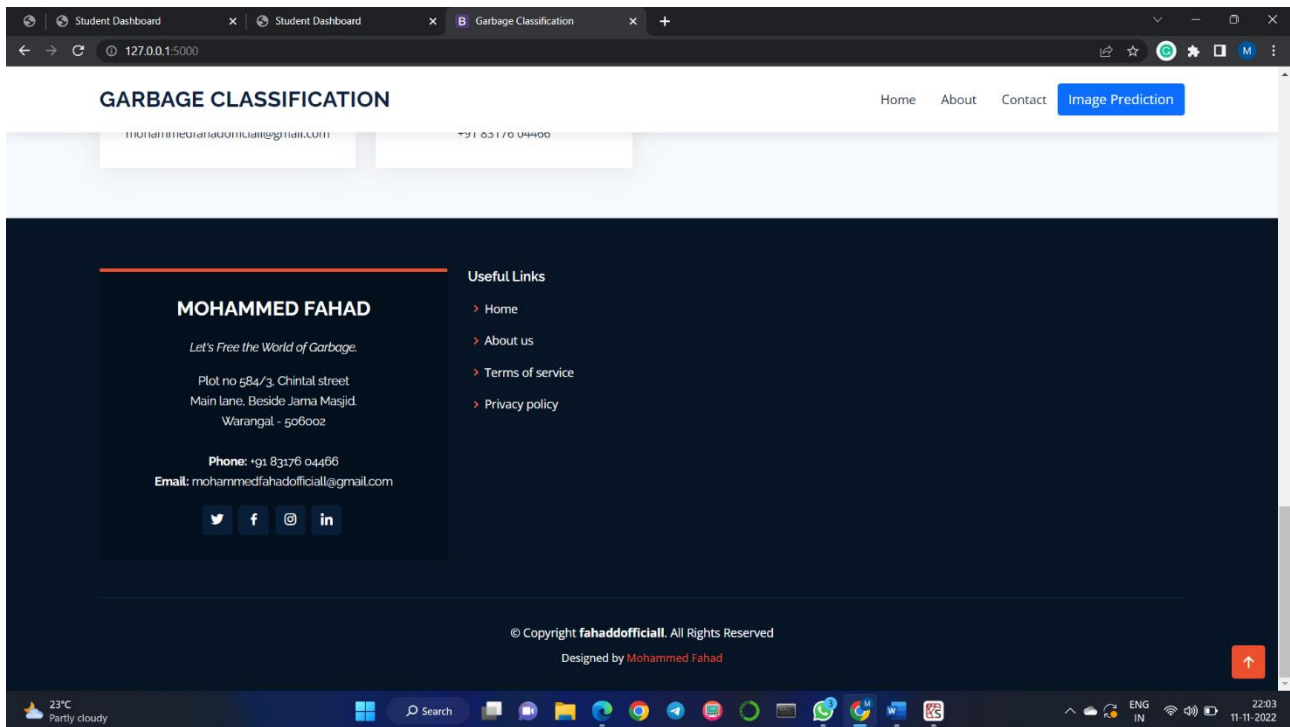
Student Dashboard
Student Dashboard
Garbage Classification
127.0.0.1:5000

GARBAGE CLASSIFICATION

Home About Contact Image Prediction

mohammedfahadofficiall@gmail.com

+91 83176 04466

MOHAMMED FAHAD

Let's Free the World of Garbage.

Plot no 584/3, Chintal street
Main lane, Beside Jama Masjid,
Warangal - 506002

Phone: +91 83176 04466
Email: mohammedfahadofficiall@gmail.com

Useful Links
> Home
> About us
> Terms of service
> Privacy policy

© Copyright fahaddofficiall. All Rights Reserved
Designed by Mohammed Fahad

23°C
Partly cloudy
Search
ENG
IN
22:03
11-11-2022